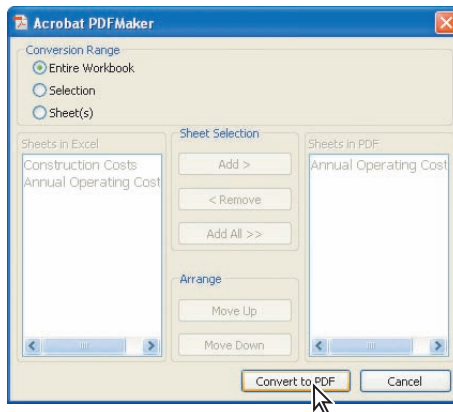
Acrobat PDFMaker

Conversion Range
Entire Workbook
Selection
Sheet(s)

Sheets in Excel
Construction Costs
Annual Operating Cost

Sheet Selection
Add >
< Remove
Add All >>

Arrange
Move Up
Move Down

Sheets in PDF
Annual Operating Cost

Convert to PDF
Cancel